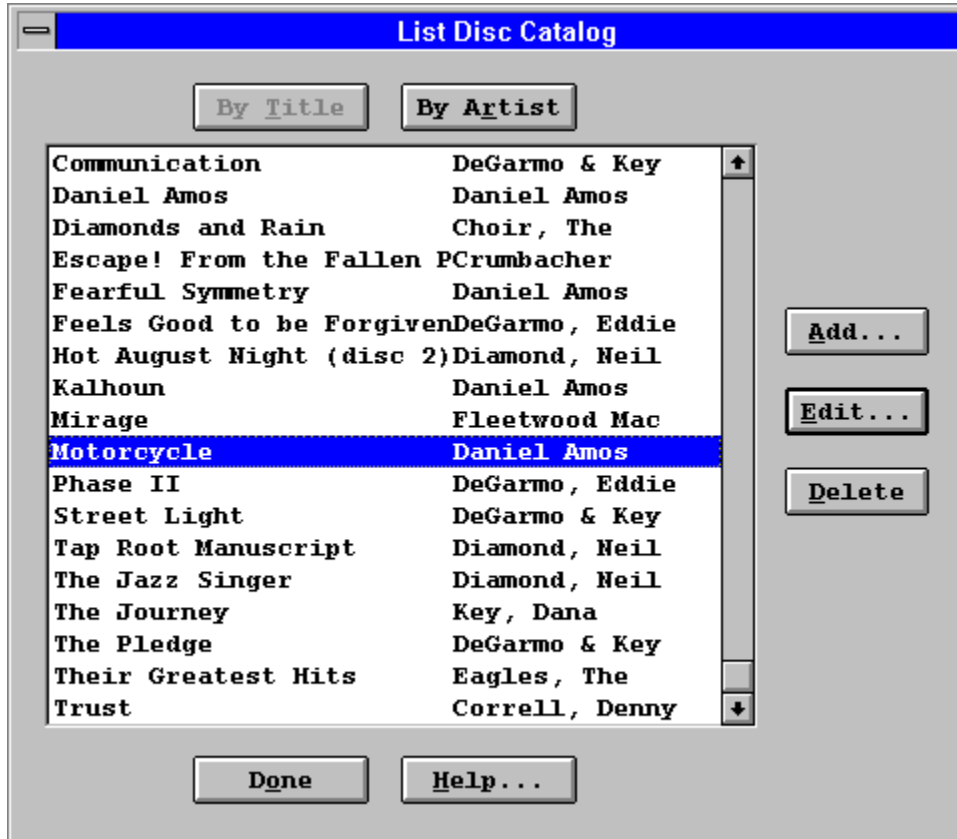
List Disc Catalog

By Title | By Artist

| | |
|---|---|
| Communication | DeGarmo & Key |
| Daniel Amos | Daniel Amos |
| Diamonds and Rain | Choir, The |
| Escape! From the Fallen P | Crumbacher |
| Fearful Symmetry | Daniel Amos |
| Feels Good to be Forgiven | DeGarmo, Eddie |
| Hot August Night (disc 2) | Diamond, Neil |
| Kalhoun | Daniel Amos |
| Mirage | Fleetwood Mac |
| Motorcycle | Daniel Amos |
| Phase II | DeGarmo, Eddie |
| Street Light | DeGarmo & Key |
| Tap Root Manuscript | Diamond, Neil |
| The Jazz Singer | Diamond, Neil |
| The Journey | Key, Dana |
| The Pledge | DeGarmo & Key |
| Their Greatest Hits | Eagles, The |
| Trust | Correll, Denny |

Add...

Edit...

Delete

Done | Help...